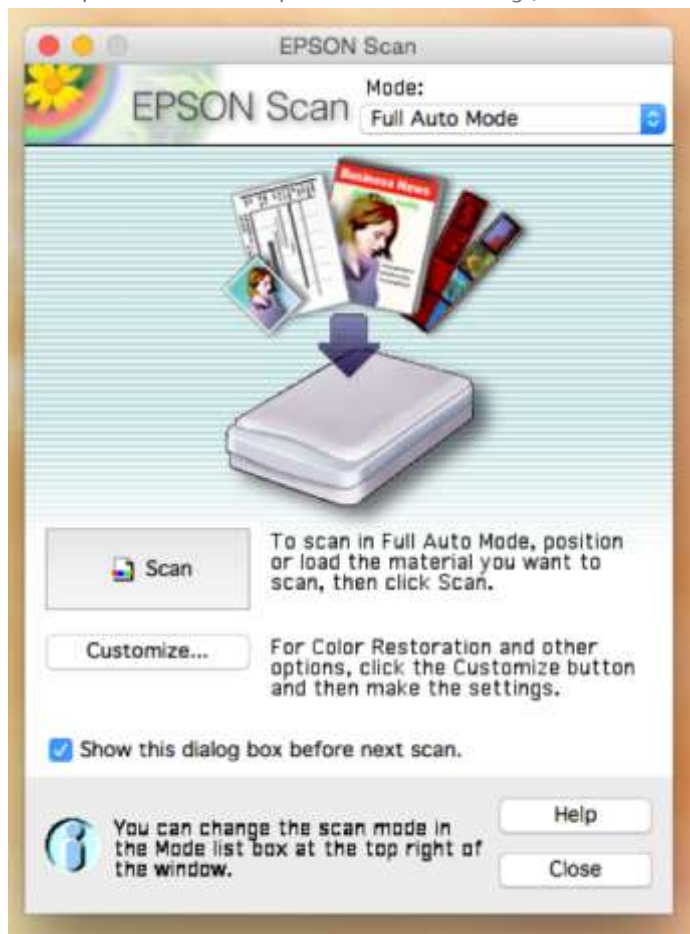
EPSON Scan

EPSON Scan

Mode:

Full Auto Mode

Business News

Scan

To scan in Full Auto Mode, position or load the material you want to scan, then click Scan.

Customize...

For Color Restoration and other options, click the Customize button and then make the settings.

Show this dialog box before next scan.

You can change the scan mode in the Mode list box at the top right of the window.

Help

Close